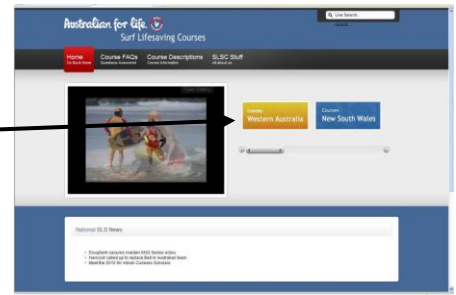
Australian for life.
Surf Lifesaving Courses

Live Search...

Home
Go Back Home

Course FAQs
Questions Answered

Course Descriptions
Course Information

SLSC Stuff
All about us

Courses
Western Australia

Courses
New South Wales

National SLS News

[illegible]
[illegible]
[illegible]